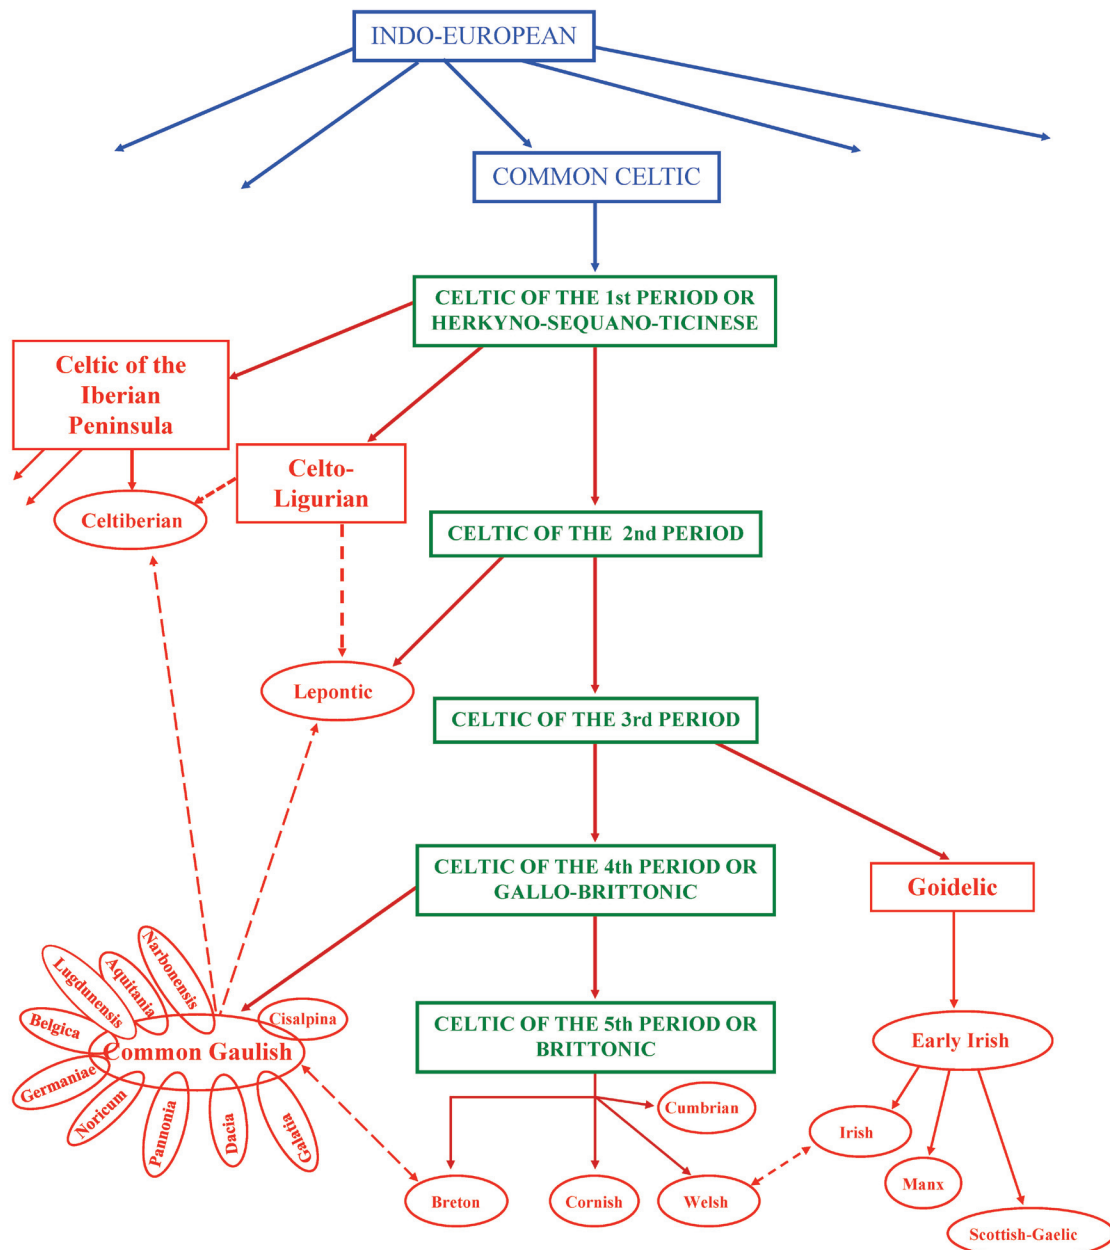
INDO-EUROPEAN

COMMON CELTIC

CELTIC OF THE 1st PERIOD OR HERKYNO-SEQUANO-TICINESE

Celtic of the Iberian Peninsula

Celto-Ligurian

Celtiberian

CELTIC OF THE 2nd PERIOD

Lepontic

CELTIC OF THE 3rd PERIOD

CELTIC OF THE 4th PERIOD OR GALLO-BRITTONIC

Goidelic

Narbonensis

Aquitania

Lugdunensis

Belgica

Cisalpina

Common Gaulish

Germaniae

Noricum

Pannonia

Dacia

Galatia

CELTIC OF THE 5th PERIOD OR BRITTONIC

Early Irish

Cumbrian

Irish

Manx

Breton

Cornish

Welsh

Scottish-Gaelic